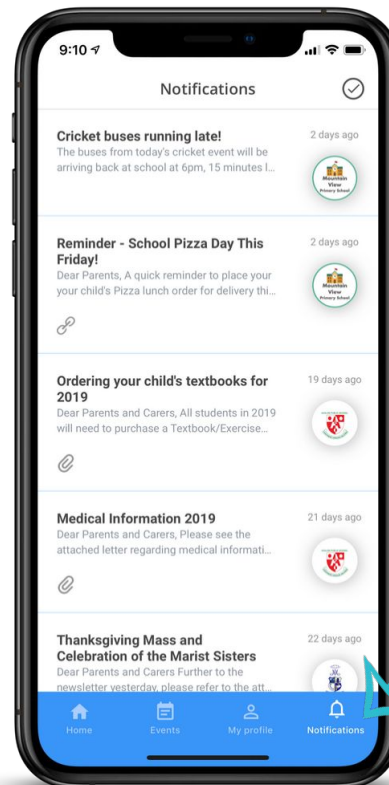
9:10

Notifications

Cricket buses running late!
2 days ago
The buses from today's cricket event will be arriving back at school at 6pm, 15 minutes l...
Mountain View Primary School

Reminder - School Pizza Day This Friday!
2 days ago
Dear Parents, A quick reminder to place your your child's Pizza lunch order for delivery thi...
Mountain View Primary School

Ordering your child's textbooks for 2019
19 days ago
Dear Parents and Carers, All students in 2019 will need to purchase a Textbook/Exercise...

Medical Information 2019
21 days ago
Dear Parents and Carers, Please see the attached letter regarding medical informati...

Thanksgiving Mass and Celebration of the Marist Sisters
22 days ago
Dear Parents and Carers Further to the newsletter yesterday, please refer to the att...

Home
Events
My profile
Notifications